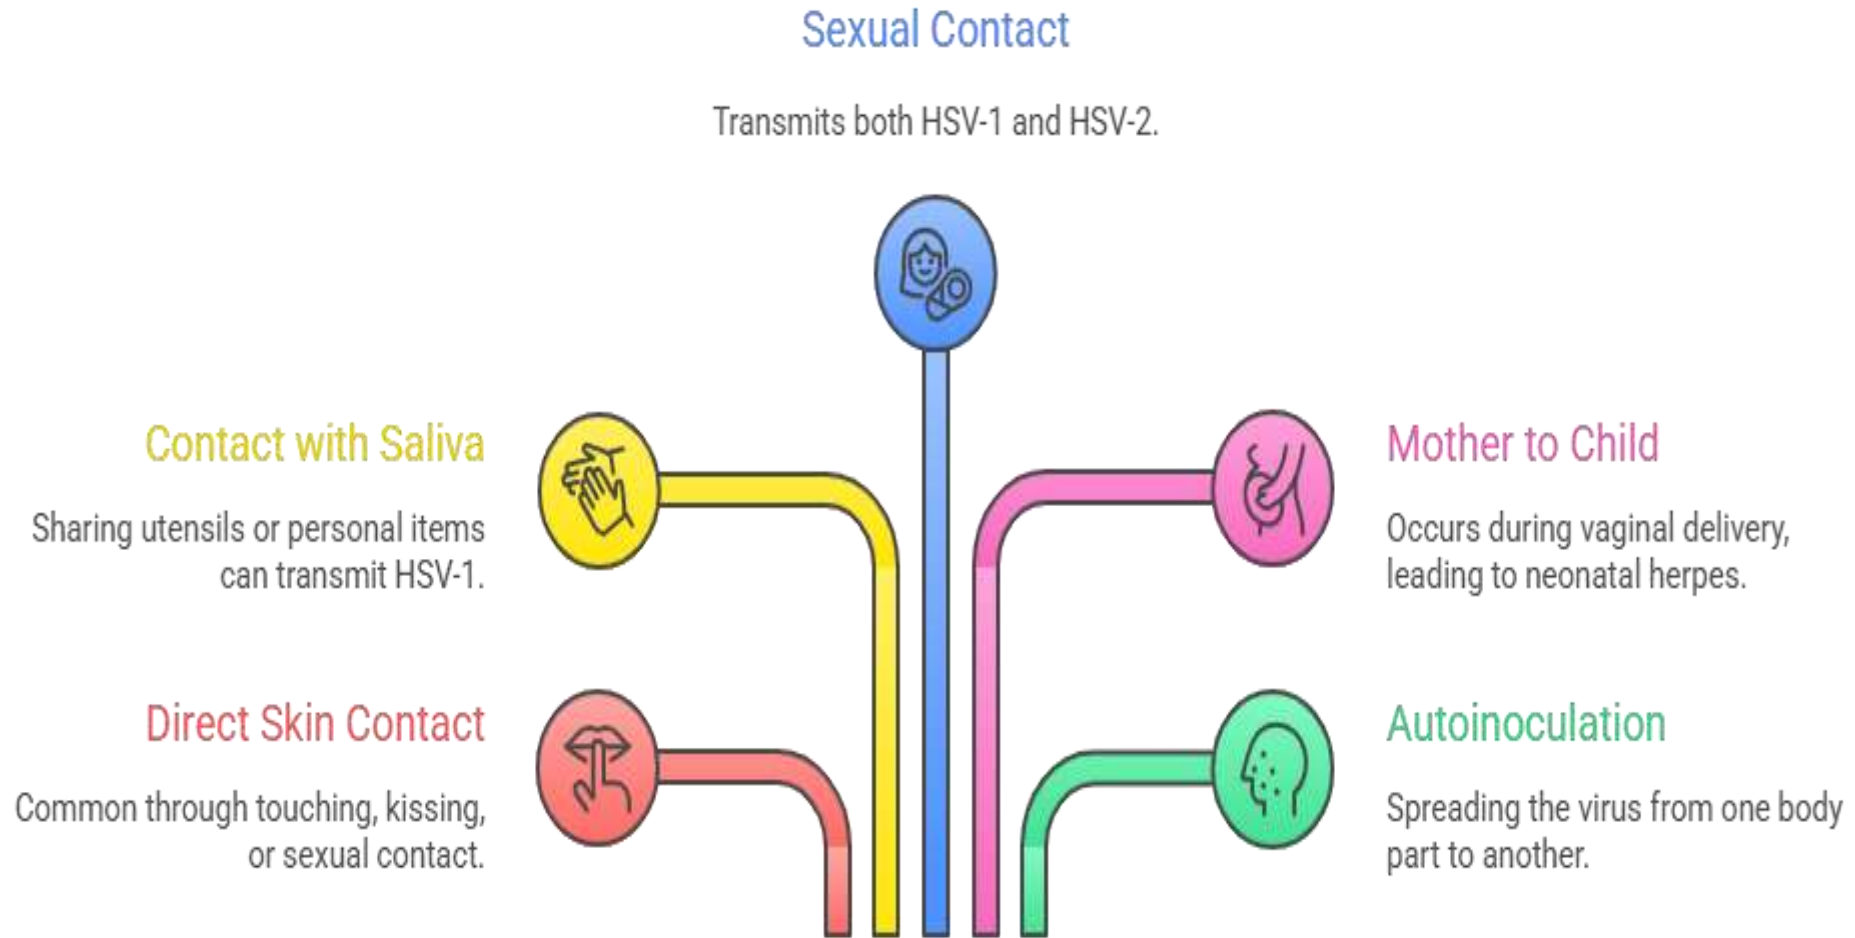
Sexual Contact

Transmits both HSV-1 and HSV-2.

Contact with Saliva

Sharing utensils or personal items can transmit HSV-1.

Mother to Child

Occurs during vaginal delivery, leading to neonatal herpes.

Direct Skin Contact

Common through touching, kissing, or sexual contact.

Autoinoculation

Spreading the virus from one body part to another.